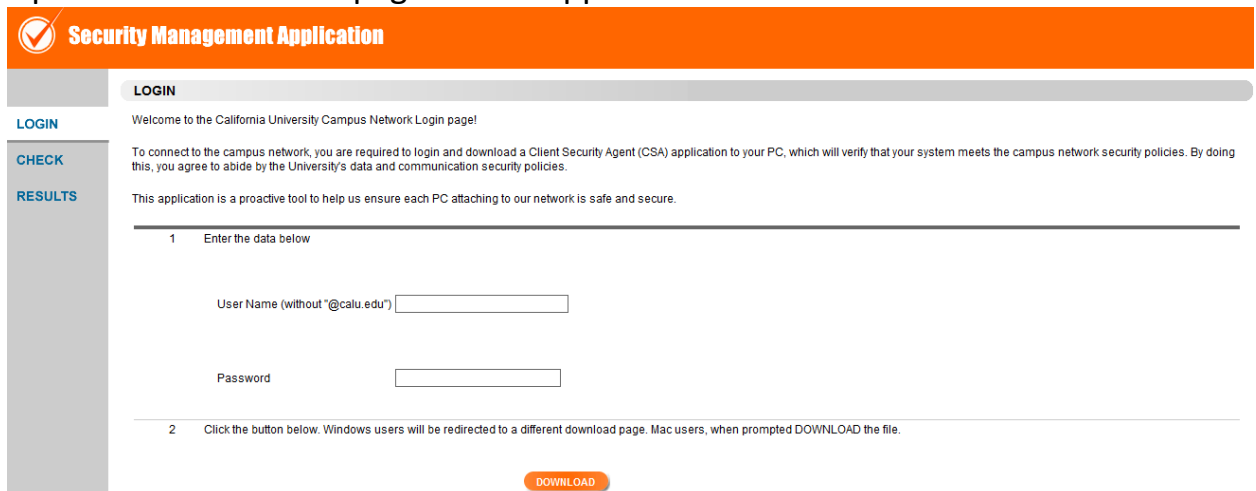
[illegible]

Security Management Application

LOGIN

LOGIN

CHECK

RESULTS

Welcome to the California University Campus Network Login page!

To connect to the campus network, you are required to login and download a Client Security Agent (CSA) application to your PC, which will verify that your system meets the campus network security policies. By doing this, you agree to abide by the University's data and communication security policies.

This application is a proactive tool to help us ensure each PC attaching to our network is safe and secure.

1 Enter the data below

User Name (without "@calu.edu")

Password

2 Click the button below. Windows users will be redirected to a different download page. Mac users, when prompted DOWNLOAD the file.

DOWNLOAD